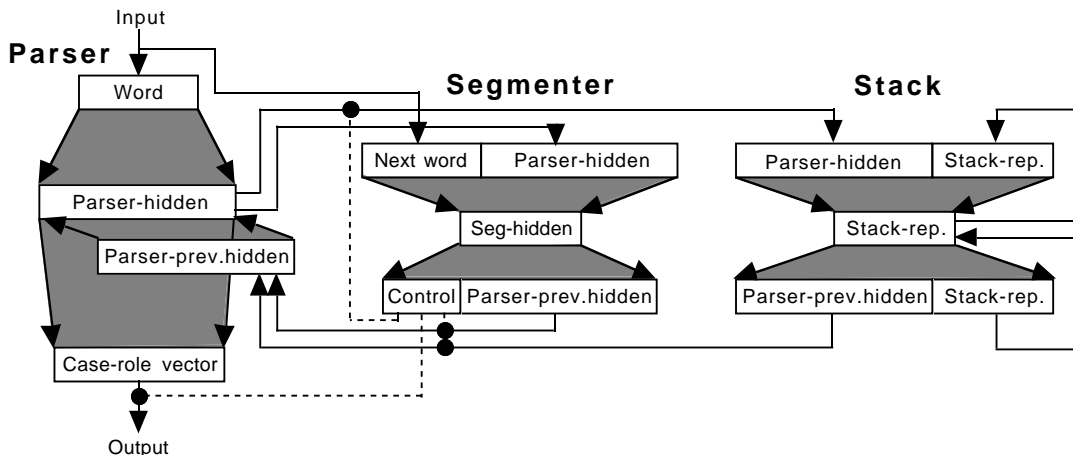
Input

Parser

Word

Parser-hidden

Parser-prev.hidden

Case-role vector

Output

Segmenter

Next word

Parser-hidden

Seg-hidden

Control

Parser-prev.hidden

Stack

Parser-hidden

Stack-rep.

Stack-rep.

Parser-prev.hidden

Stack-rep.